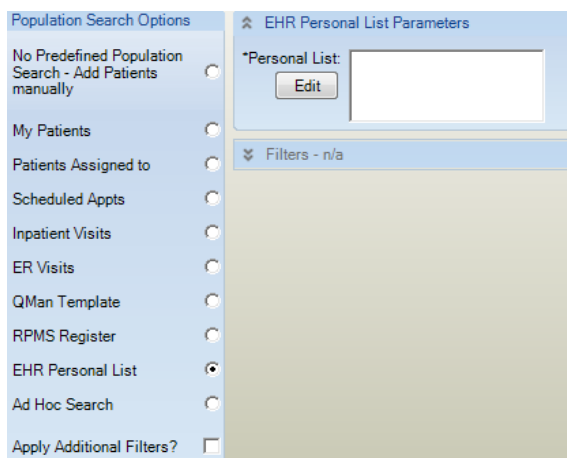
Population Search Options

No Predefined Population Search - Add Patients manually

My Patients

Patients Assigned to

Scheduled Appts

Inpatient Visits

ER Visits

QMan Template

RPMS Register

EHR Personal List

Ad Hoc Search

Apply Additional Filters?

EHR Personal List Parameters

*Personal List:

Edit

Filters - n/a